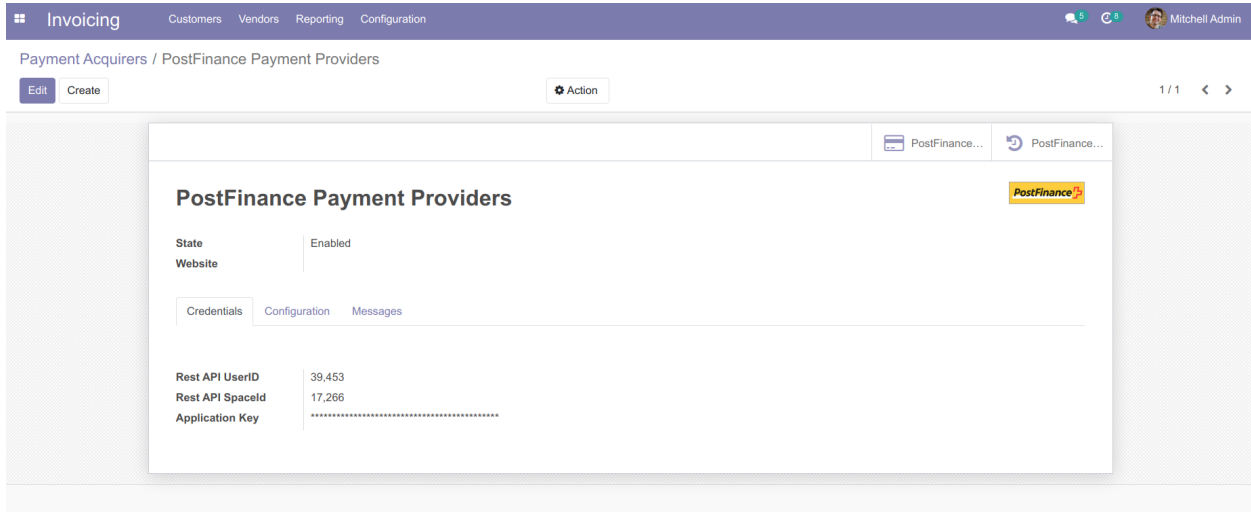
Invoicing Customers Vendors Reporting Configuration 5 8 Mitchell Admin

Payment Acquirers / PostFinance Payment Providers

Edit Create Action 1 / 1

PostFinance... PostFinance...

PostFinance Payment Providers

PostFinance

State Enabled
Website

Credentials Configuration Messages

Rest API UserID 39,453
Rest API SpaceId 17,266
Application Key ********************************************